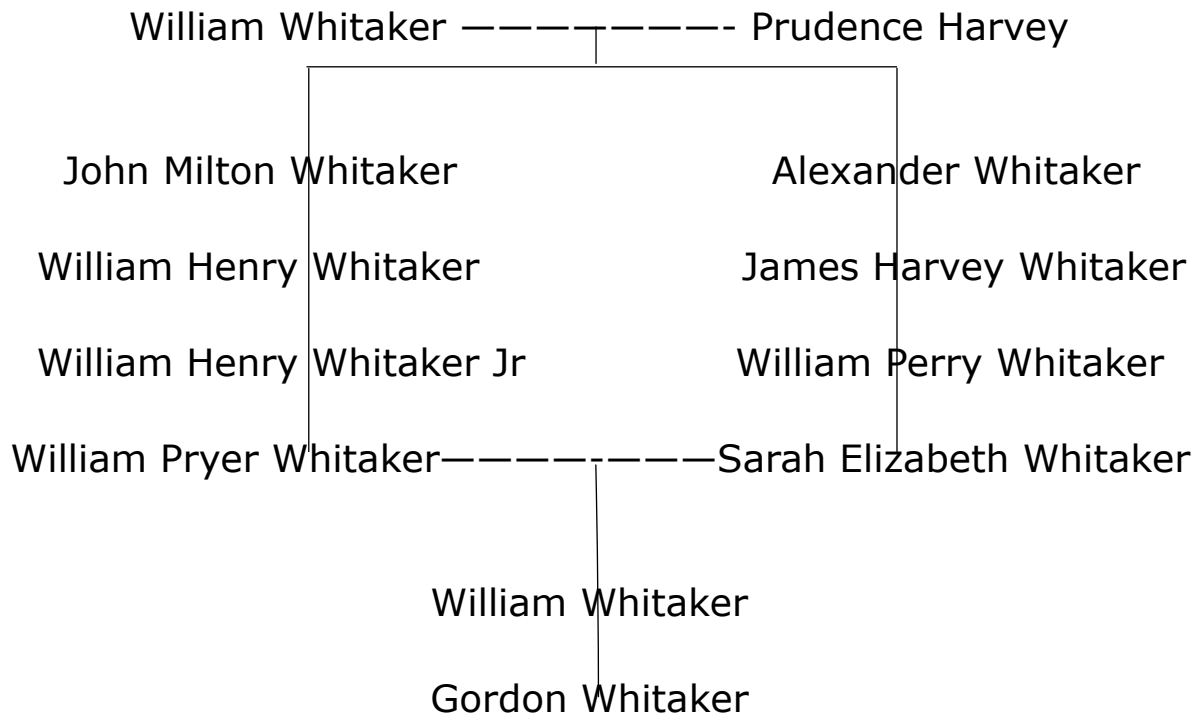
William Whitaker ———————- Prudence Harvey

John Milton Whitaker

William Henry Whitaker

William Henry Whitaker Jr

William Pryer Whitaker

Alexander Whitaker

James Harvey Whitaker

William Perry Whitaker

Sarah Elizabeth Whitaker

William Whitaker

Gordon Whitaker